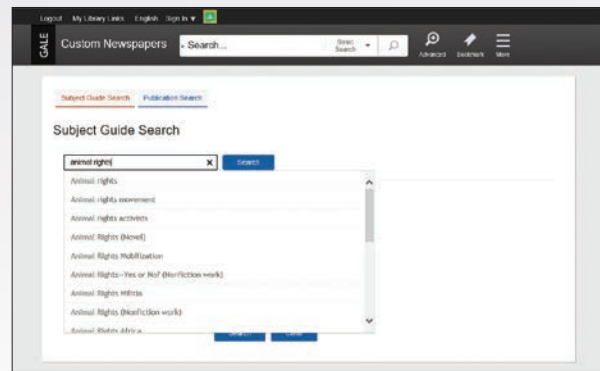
Logout My Library Links English Sign In ▾

GALE Custom Newspapers Search... Basic Search Advanced Bookmark More

Subject Guide Search Publication Search

Subject Guide Search

animal rights

Search

Animal rights

Animal rights movement

Animal rights activists

Animal Rights (Novel)

Animal Rights Mobilization

Animal Rights--Yes or No? (Nonfiction work)

Animal Rights Militia

Animal Rights (Nonfiction work)

Animal Rights Africa

Search Clear